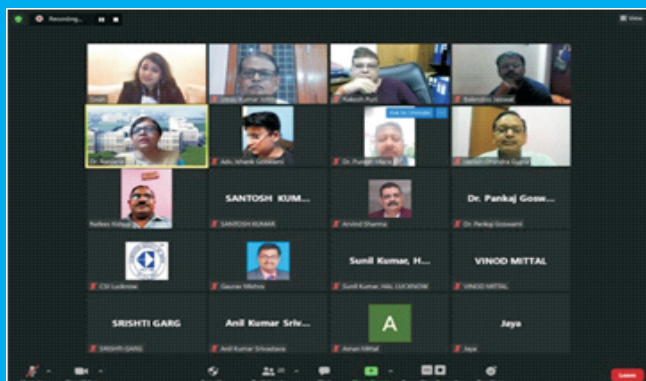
Recording...

View

Swati

Rakesh Puri

Balendra Jaiswal

Dr. Ranjana

Adv. Ishank Goswami

Dr. Puneet Misra

Ask to Unmute

SANTOSH KUM...

SANTOSH KUMAR

Arvind Sharma

Dr. Pankaj Gosw...

Dr. Pankaj Goswami

CSI Lucknow

Gaurav Mehra

Sunil Kumar, H...

Sunil Kumar, HAL LUCKNOW

VINOD MITTAL

VINOD MITTAL

SRISHTI GARG

SRISHTI GARG

Anil Kumar Sriv...

Anil Kumar Srivastava

A

Aman Mittal

Jaya

Jaya

Leave